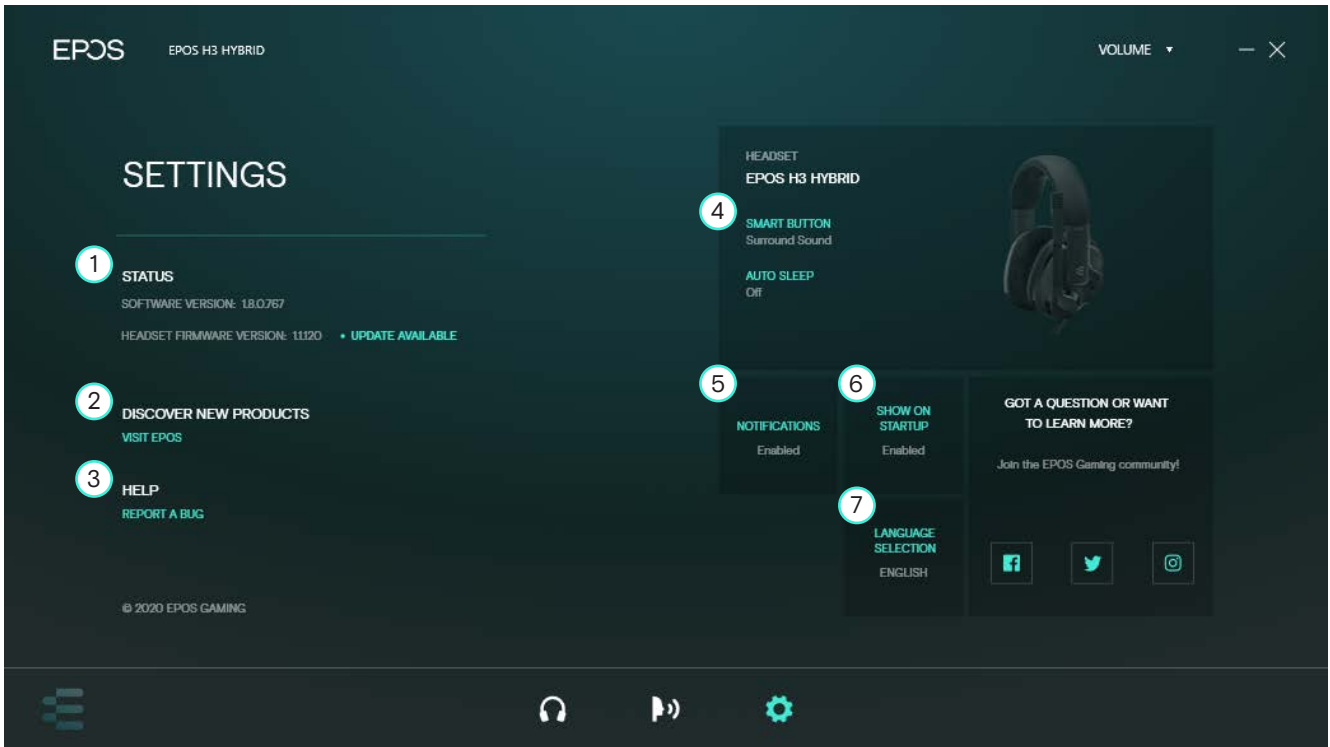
EPOS EPOS H3 HYBRID

VOLUME ▾

SETTINGS

1 STATUS

SOFTWARE VERSION: 1.8.0.767

HEADSET FIRMWARE VERSION: 1.11.20 • UPDATE AVAILABLE

2 DISCOVER NEW PRODUCTS

VISIT EPOS

3 HELP

REPORT A BUG

© 2020 EPOS GAMING

HEADSET

EPOS H3 HYBRID

4 SMART BUTTON

Surround Sound

AUTO SLEEP

Off

5 NOTIFICATIONS

Enabled

6 SHOW ON STARTUP

Enabled

7 LANGUAGE SELECTION

ENGLISH

GOT A QUESTION OR WANT TO LEARN MORE?

Join the EPOS Gaming community!